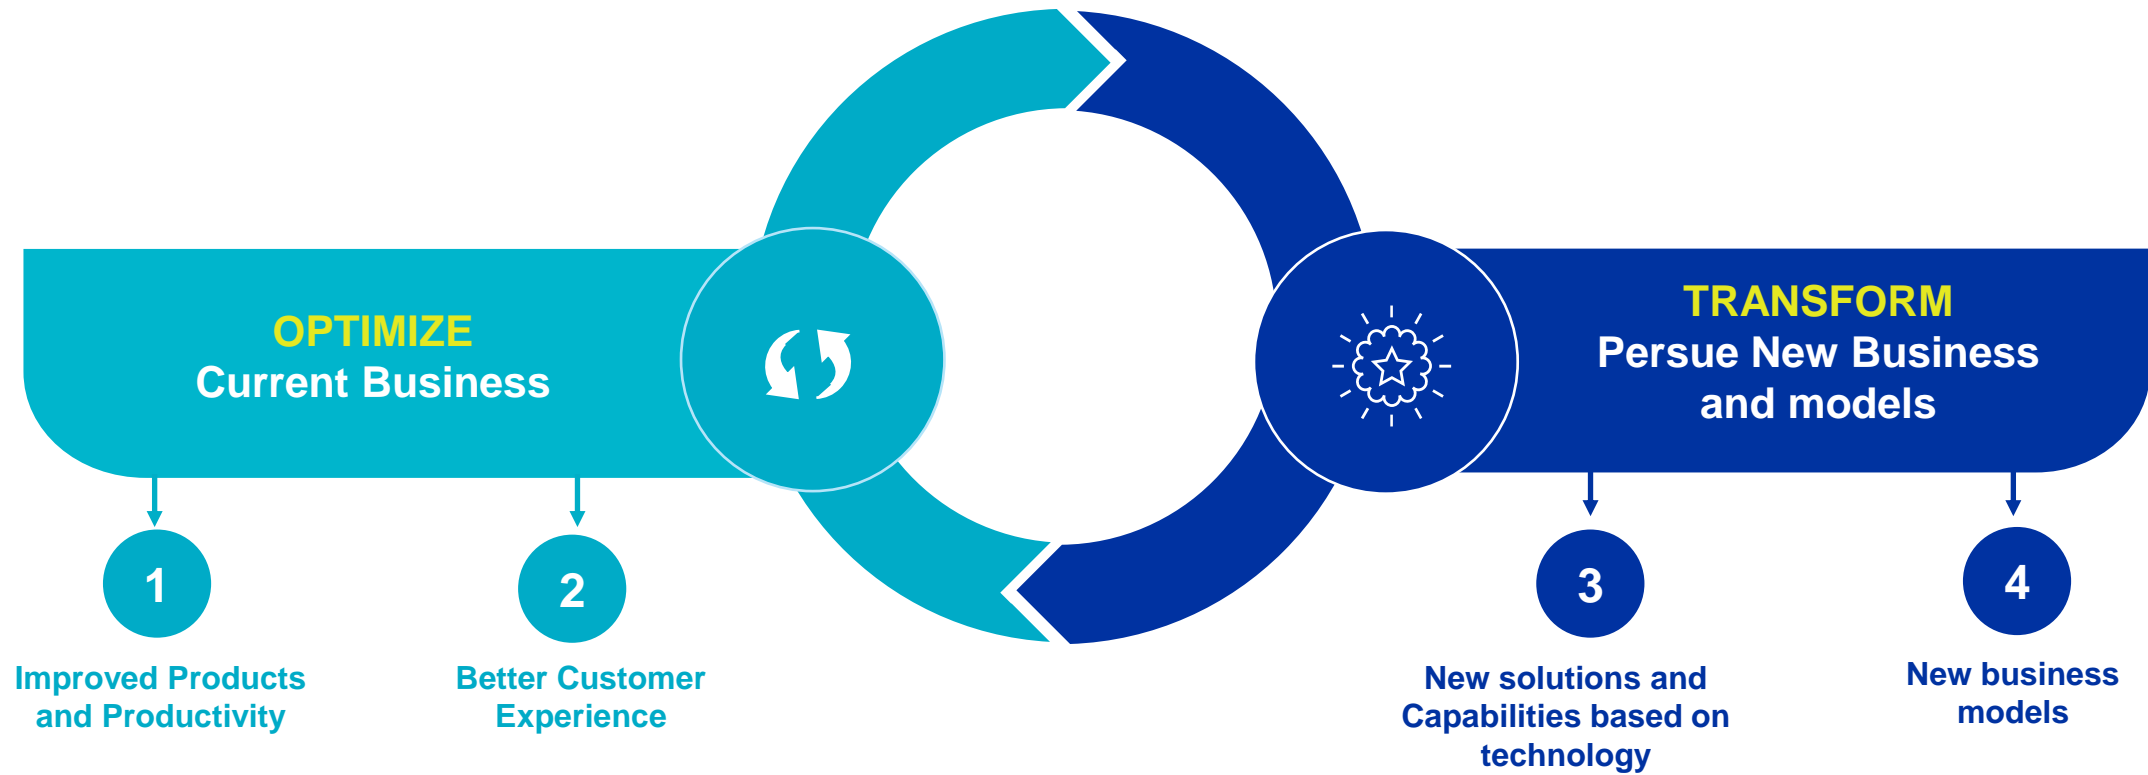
OPTIMIZE
Current Business

TRANSFORM
Persue New Business and models

1

Improved Products and Productivity

2

Better Customer Experience

3

New solutions and Capabilities based on technology

4

New business models